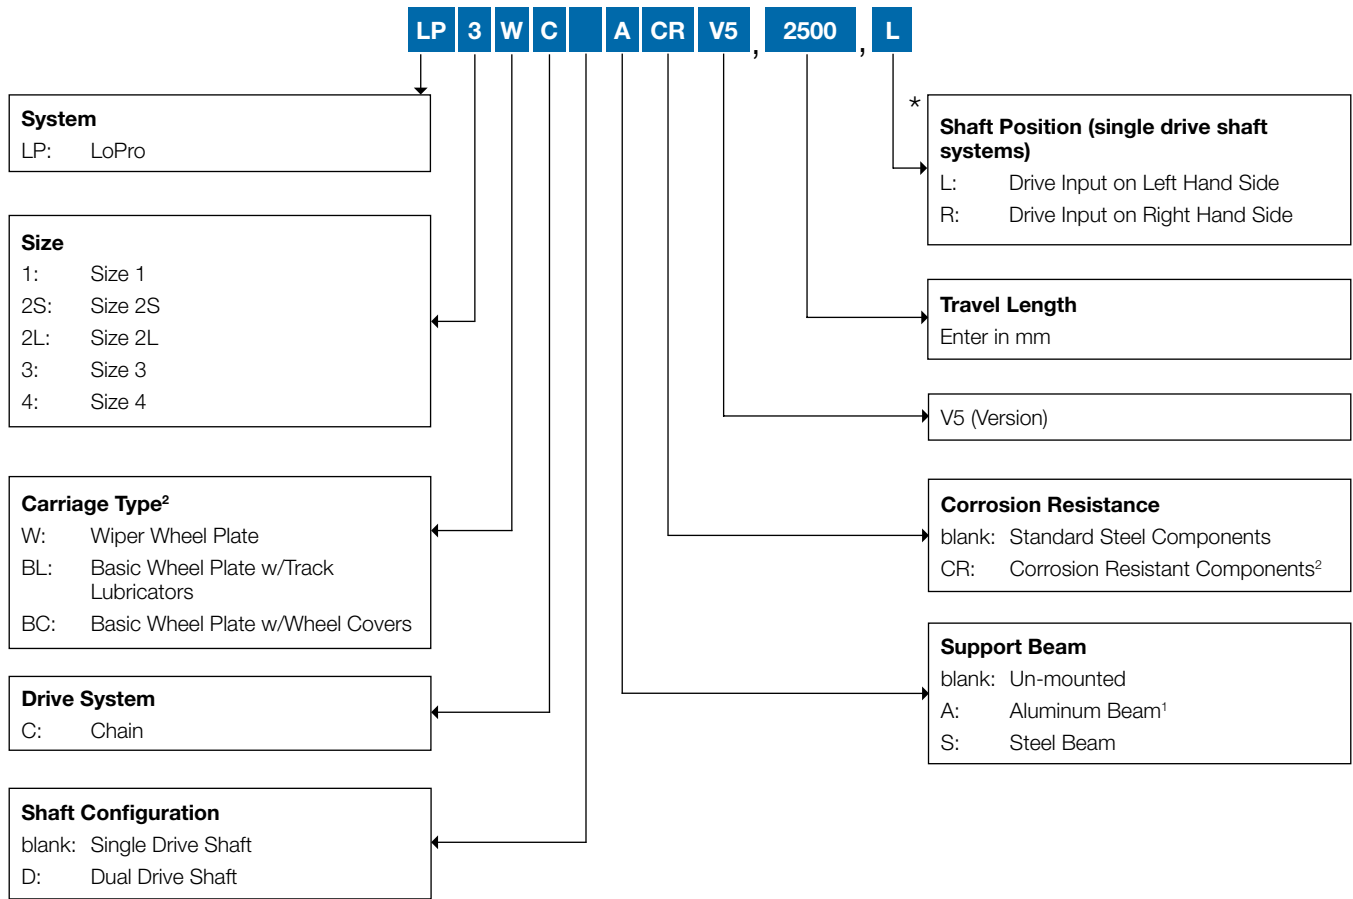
LP 3 W C A CR V5 , 2500 , L

System
LP: LoPro

Size
1: Size 1
2S: Size 2S
2L: Size 2L
3: Size 3
4: Size 4

Carriage Type$^2$
W: Wiper Wheel Plate
BL: Basic Wheel Plate w/Track Lubricators
BC: Basic Wheel Plate w/Wheel Covers

Drive System
C: Chain

Shaft Configuration
blank: Single Drive Shaft
D: Dual Drive Shaft

*

Shaft Position (single drive shaft systems)
L: Drive Input on Left Hand Side
R: Drive Input on Right Hand Side

Travel Length
Enter in mm

V5 (Version)

Corrosion Resistance
blank: Standard Steel Components
CR: Corrosion Resistant Components$^2$

Support Beam
blank: Un-mounted
A: Aluminum Beam$^1$
S: Steel Beam